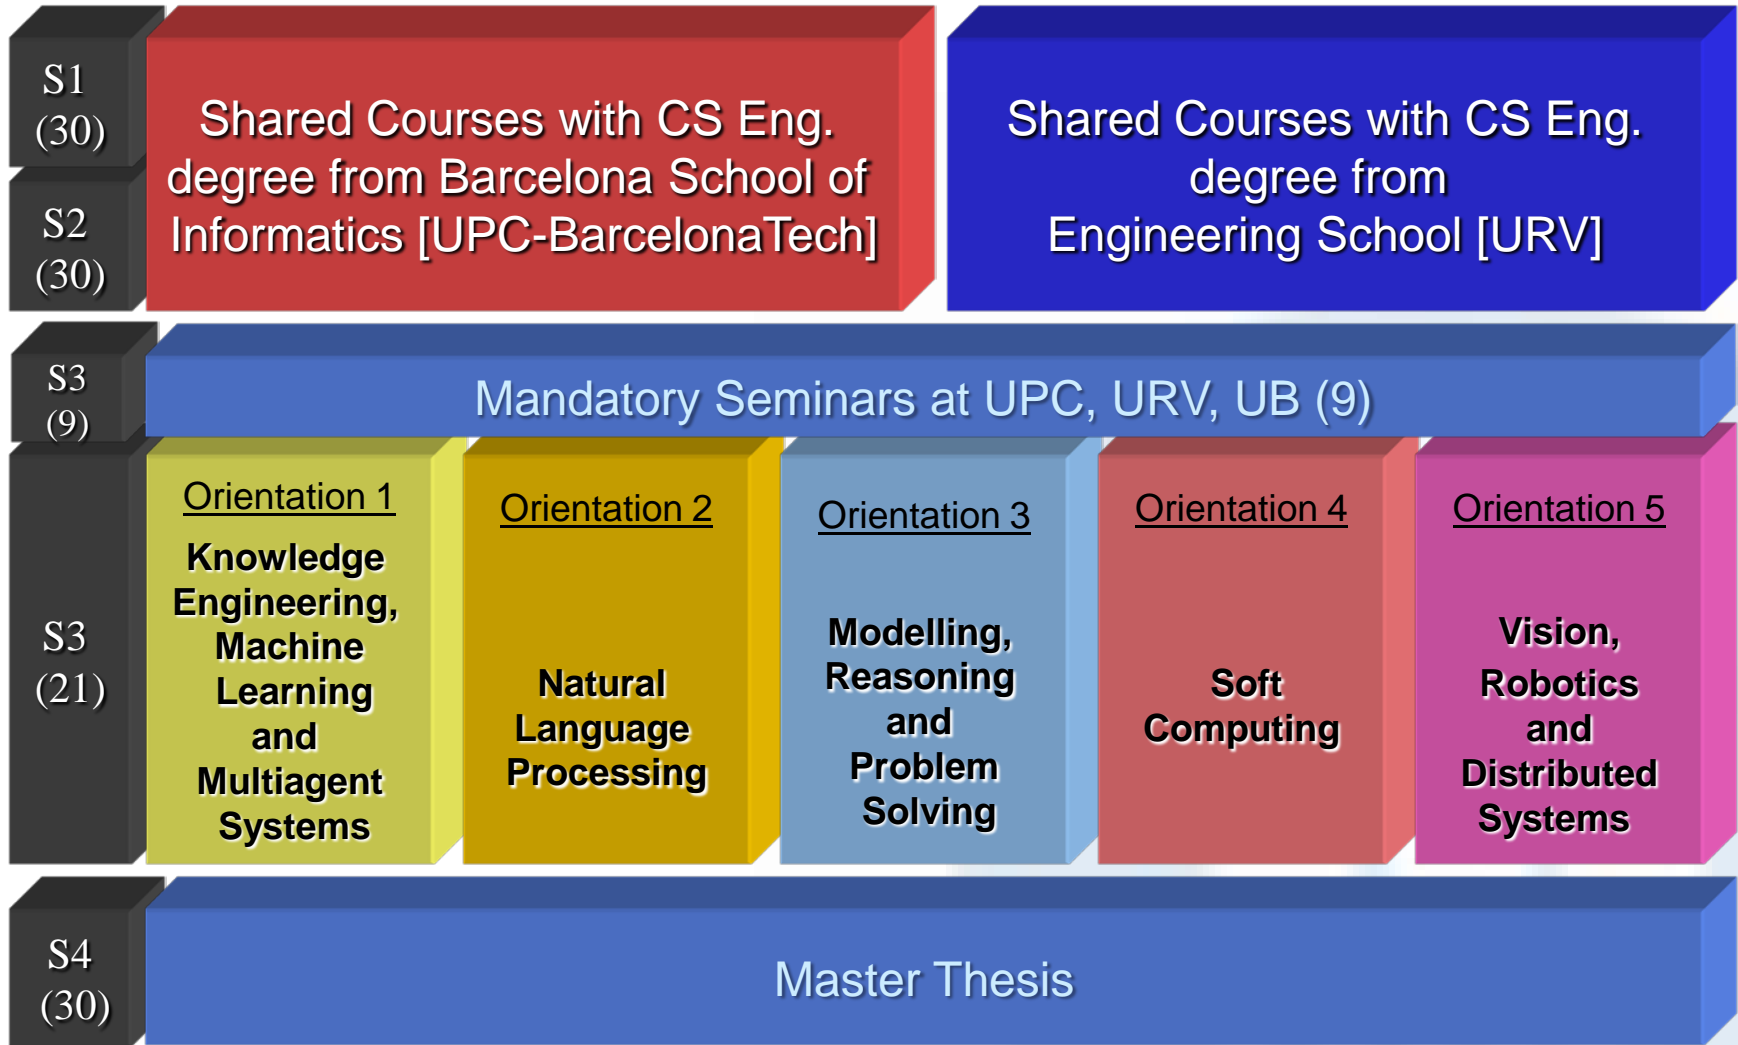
S1
(30)

S2
(30)

Shared Courses with CS Eng. degree from Barcelona School of Informatics [UPC-BarcelonaTech]

Shared Courses with CS Eng. degree from Engineering School [URV]

S3
(9)

Mandatory Seminars at UPC, URV, UB (9)

S3
(21)

Orientation 1
Knowledge Engineering, Machine Learning and Multiagent Systems

Orientation 2
Natural Language Processing

Orientation 3
Modelling, Reasoning and Problem Solving

Orientation 4
Soft Computing

Orientation 5
Vision, Robotics and Distributed Systems

S4
(30)

Master Thesis